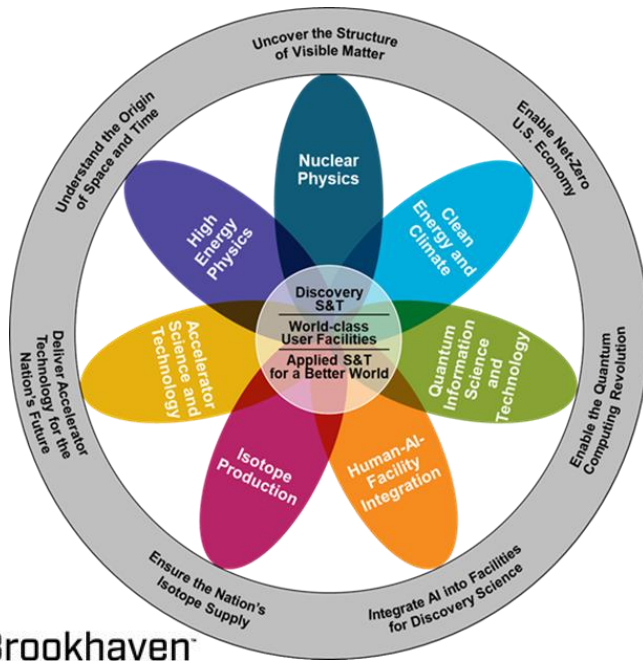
Uncover the Structure of Visible Matter

Enable Net-Zero U.S. Economy

Enable the Quantum Computing Revolution

Integrate AI into Facilities for Discovery Science

Ensure the Nation's Isotope Supply

Deliver Accelerator Technology for the Nation's Future

Understand the Origin of Space and Time

Nuclear Physics

Clean Energy and Climate

Quantum Information Science and Technology

Human-AI-Facility Integration

Isotope Production

Accelerator Science and Technology

High Energy Physics

Discovery S&T

World-class User Facilities

Applied S&T for a Better World

Brookhaven